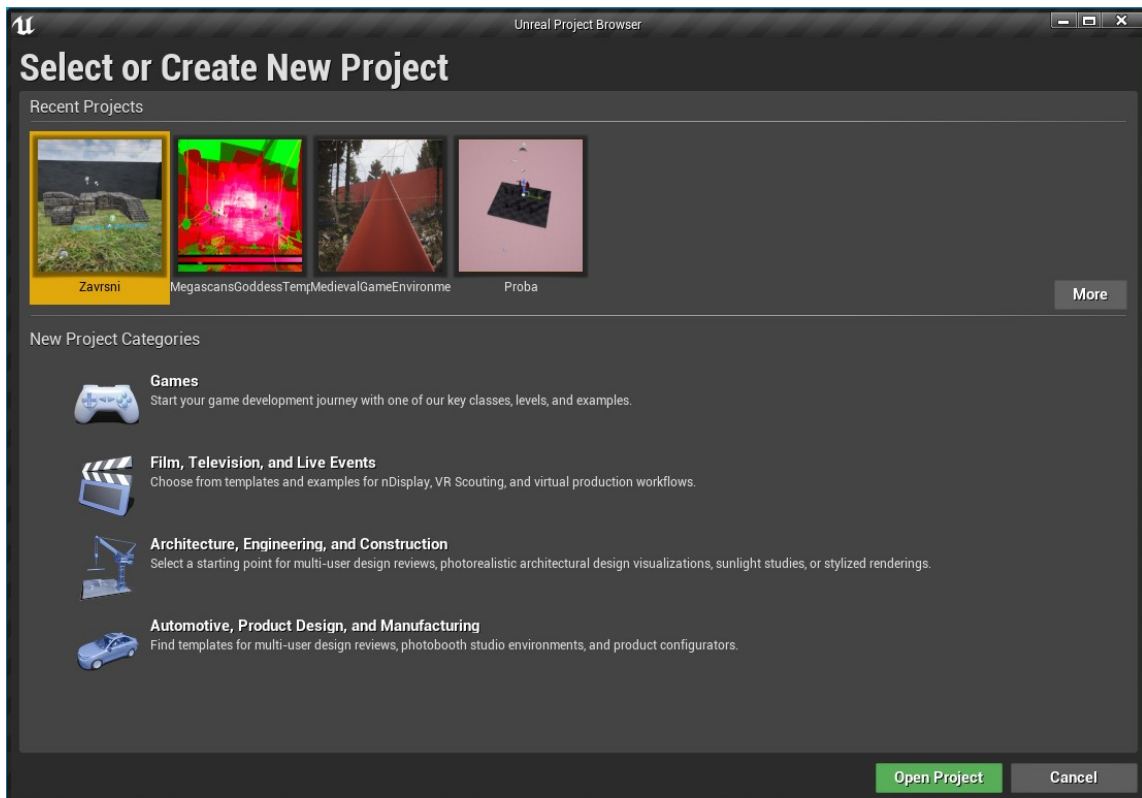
Unreal Project Browser

Select or Create New Project

Recent Projects

Zavrsni

MegascansGoddessTemp

MedievalGameEnvironme

Proba

More

New Project Categories

Games
Start your game development journey with one of our key classes, levels, and examples.

Film, Television, and Live Events
Choose from templates and examples for nDisplay, VR Scouting, and virtual production workflows.

Architecture, Engineering, and Construction
Select a starting point for multi-user design reviews, photorealistic architectural design visualizations, sunlight studies, or stylized renderings.

Automotive, Product Design, and Manufacturing
Find templates for multi-user design reviews, photobooth studio environments, and product configurators.

Open Project

Cancel